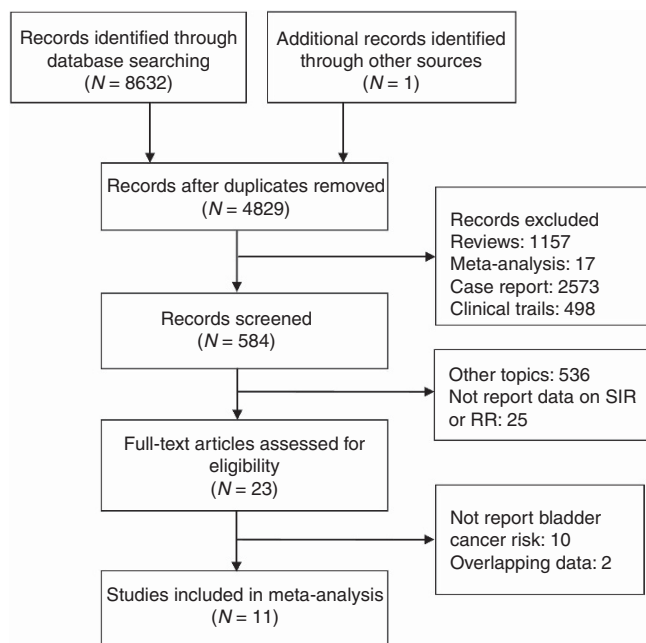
Records identified through database searching
($N$ = 8632)

Additional records identified through other sources
($N$ = 1)

Records after duplicates removed
($N$ = 4829)

Records excluded
Reviews: 1157
Meta-analysis: 17
Case report: 2573
Clinical trails: 498

Records screened
($N$ = 584)

Other topics: 536
Not report data on SIR or RR: 25

Full-text articles assessed for eligibility
($N$ = 23)

Not report bladder cancer risk: 10
Overlapping data: 2

Studies included in meta-analysis
($N$ = 11)